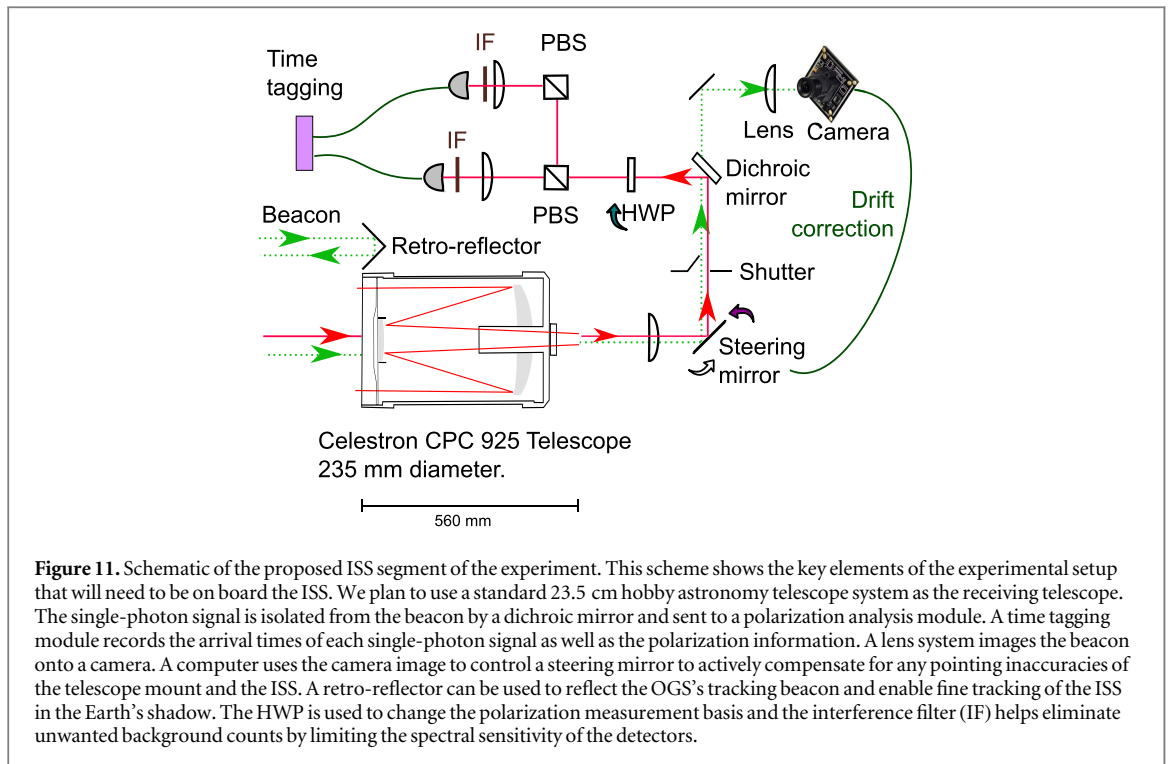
Time tagging

IF

PBS

IF

PBS

HWP

Lens

Camera

Dichroic mirror

Drift correction

Beacon

Retro-reflector

Shutter

Steering mirror

Celestron CPC 925 Telescope
235 mm diameter.

560 mm

**Figure 11.** Schematic of the proposed ISS segment of the experiment. This scheme shows the key elements of the experimental setup that will need to be on board the ISS. We plan to use a standard 23.5 cm hobby astronomy telescope system as the receiving telescope. The single-photon signal is isolated from the beacon by a dichroic mirror and sent to a polarization analysis module. A time tagging module records the arrival times of each single-photon signal as well as the polarization information. A lens system images the beacon onto a camera. A computer uses the camera image to control a steering mirror to actively compensate for any pointing inaccuracies of the telescope mount and the ISS. A retro-reflector can be used to reflect the OGS's tracking beacon and enable fine tracking of the ISS in the Earth's shadow. The HWP is used to change the polarization measurement basis and the interference filter (IF) helps eliminate unwanted background counts by limiting the spectral sensitivity of the detectors.